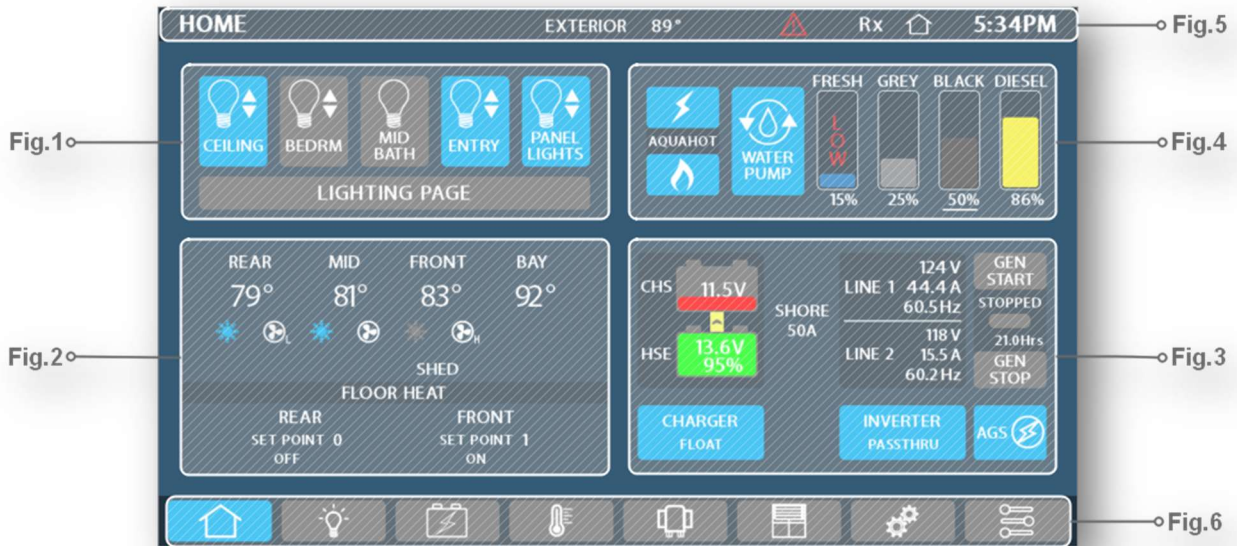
HOME EXTERIOR 89° Rx 5:34PM

Fig.5

Fig.1

CEILING BEDRM MID BATH ENTRY PANEL LIGHTS

LIGHTING PAGE

AQUAHOT

WATER PUMP

FRESH GREY BLACK DIESEL

LOW

15% 25% 50% 86%

Fig.4

Fig.2

REAR MID FRONT BAY

79° 81° 83° 92°

L H

SHED

FLOOR HEAT

REAR FRONT

SET POINT 0 SET POINT 1

OFF ON

CHS 11.5V

HSE 13.6V 95%

SHORE 50A

LINE 1 124 V 44.4 A 60.5Hz

LINE 2 118 V 15.5 A 60.2 Hz

GEN START

STOPPED

21.0Hrs

GEN STOP

CHARGER FLOAT

INVERTER PASSTHRU

AGS

Fig.3

Fig.6